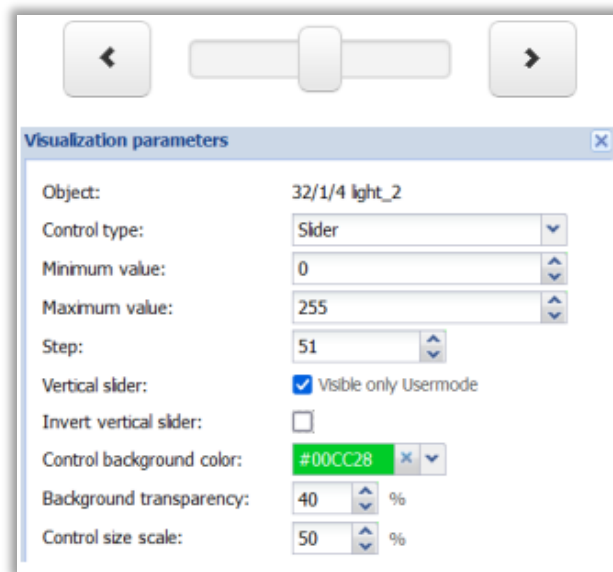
Visualization parameters

| | |
|---|---|
| Object: | 32/1/4 light_2 |
| Control type: | Slider |
| Minimum value: | 0 |
| Maximum value: | 255 |
| Step: | 51 |
| Vertical slider: | Visible only Usermode |
| Invert vertical slider: | |
| Control background color: | #00CC28 |
| Background transparency: | 40 % |
| Control size scale: | 50 % |